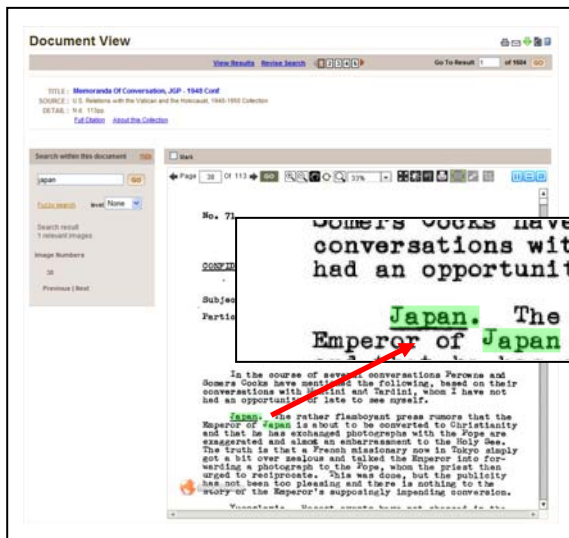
Document View

View Results Revise Search 1 2 3 4 5 Go To Result 1 of 1604 GO

TITLE : Memoranda Of Conversation, JGP - 1948 Conf
SOURCE : U.S. Relations with the Vatican and the Holocaust, 1940-1950 Collection
DETAIL : N.d. 113pp
Full Citation About this Collection

Search within this document Hide
japan GO
Fuzzy search level None
Search result
1 relevant images
Image Numbers
38
Previous | Next

Mark

Page 38 Of 113 GO 33%

No. 71

CONFI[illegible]

Subjec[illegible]

Partic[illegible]

Somers Cocks have
conversations wit
had an opportunit

Japan. The
Emperor of Japan

In the course of several conversations Perowne and Somers Cocks have mentioned the following, based on their conversations with M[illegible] and Tardini, whom I have not had an opportunity of late to see myself.

Japan. The rather flamboyant press rumors that the Emperor of Japan is about to be converted to Christianity and that he has exchanged photographs with the Pope are exaggerated and almost an embarrassment to the Holy See. The truth is that a French missionary now in Tokyo simply got a bit over zealous and talked the Emperor into forwarding a photograph to the Pope, whom the priest then urged to reciprocate. This was done, but the publicity has not been too pleasing and there is nothing to the story of the Emperor's supposingly impending conversion.

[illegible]